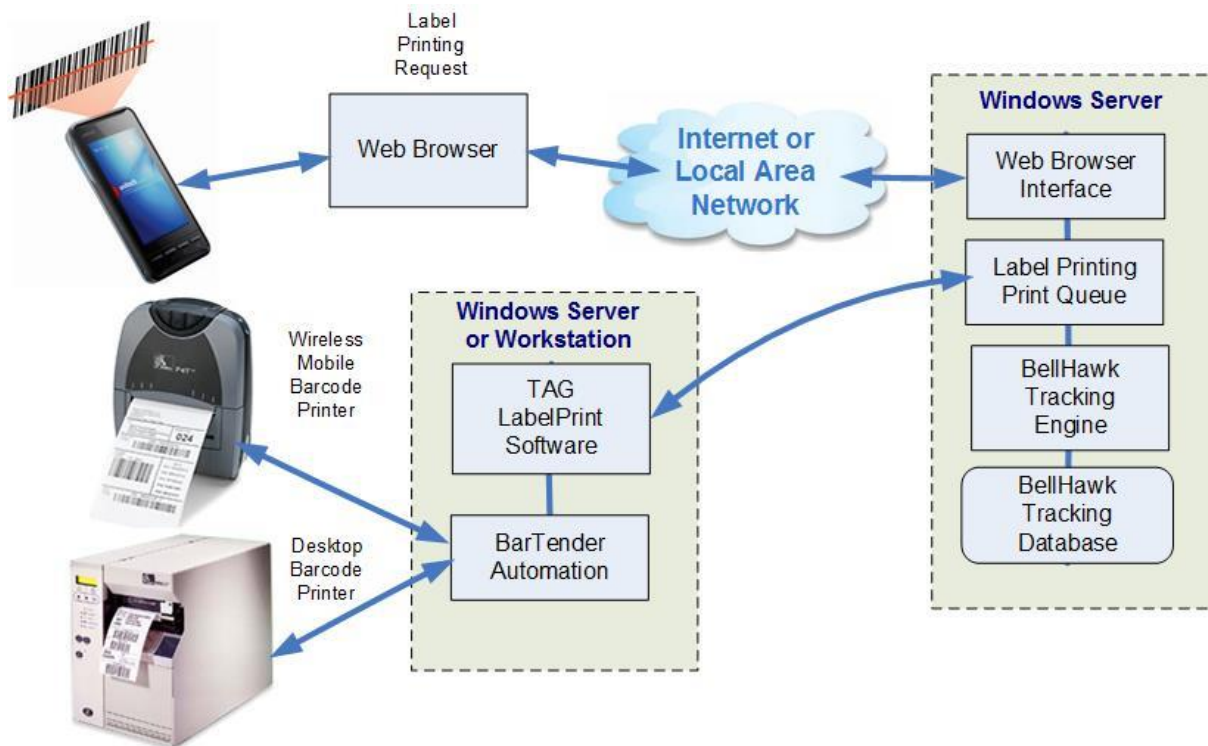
Label Printing Request

Web Browser

Internet or Local Area Network

Windows Server

Web Browser Interface

Label Printing Print Queue

BellHawk Tracking Engine

BellHawk Tracking Database

Windows Server or Workstation

TAG LabelPrint Software

BarTender Automation

Wireless Mobile Barcode Printer

Desktop Barcode Printer

024